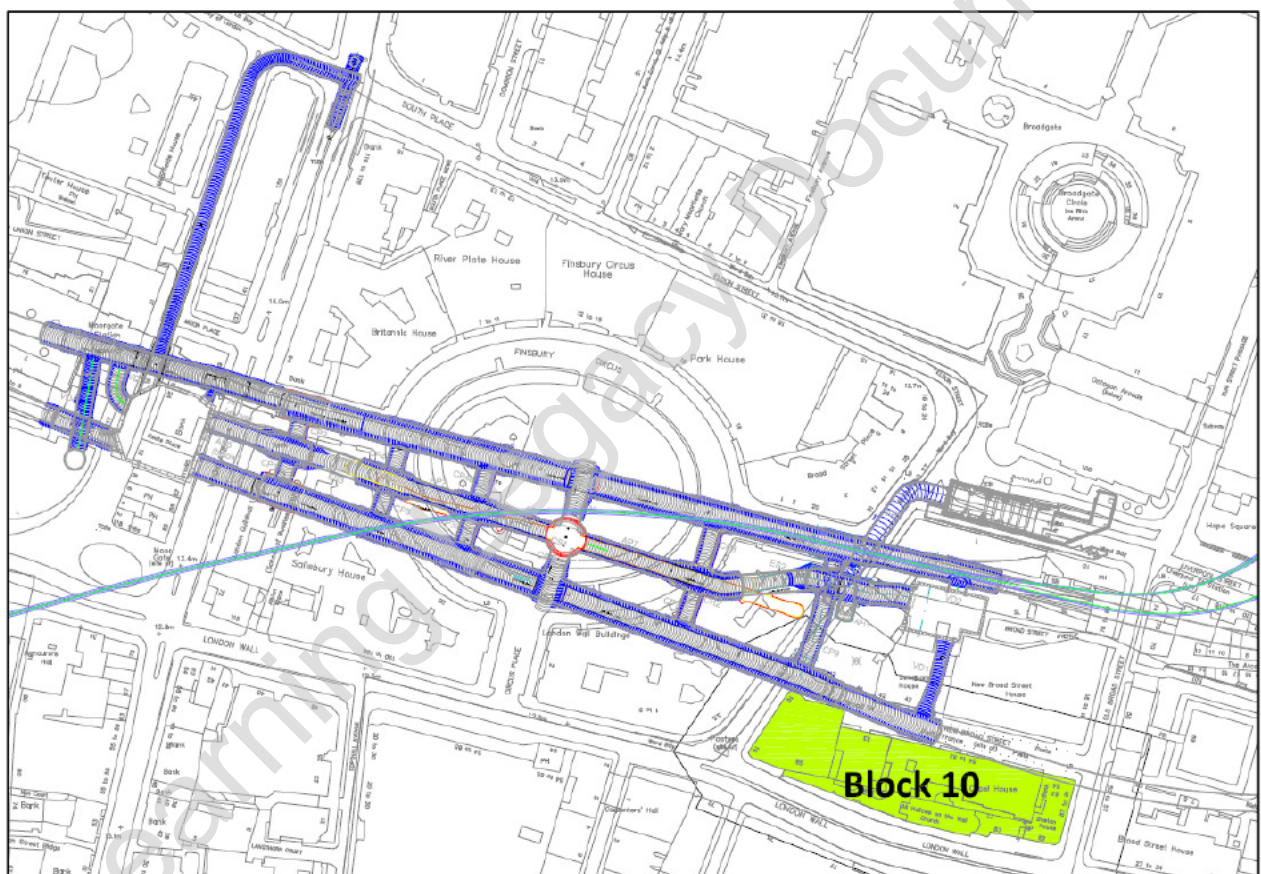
SOUTH PLACE
DOMINION STREET
Broadgate
Broadgate Circle
River Plate House
Finsbury Circus House
Britannic House
FINSBURY
CIRCUS
Park House
ELDON STREET
Moorgate Station
MOOR PLACE
Salisbury House
LONDON WALL
CIRCUS PLACE
London Wall Buildings
New Broad Street House
NEW BROAD STREET
BROAD STREET PLACE
Hope Square
LIVERPOOL STREET
OLD BROAD STREET
Block 10
Broad Street House
LONDON WALL
Carpenters' Hall
Bank
Learning Legacy Document